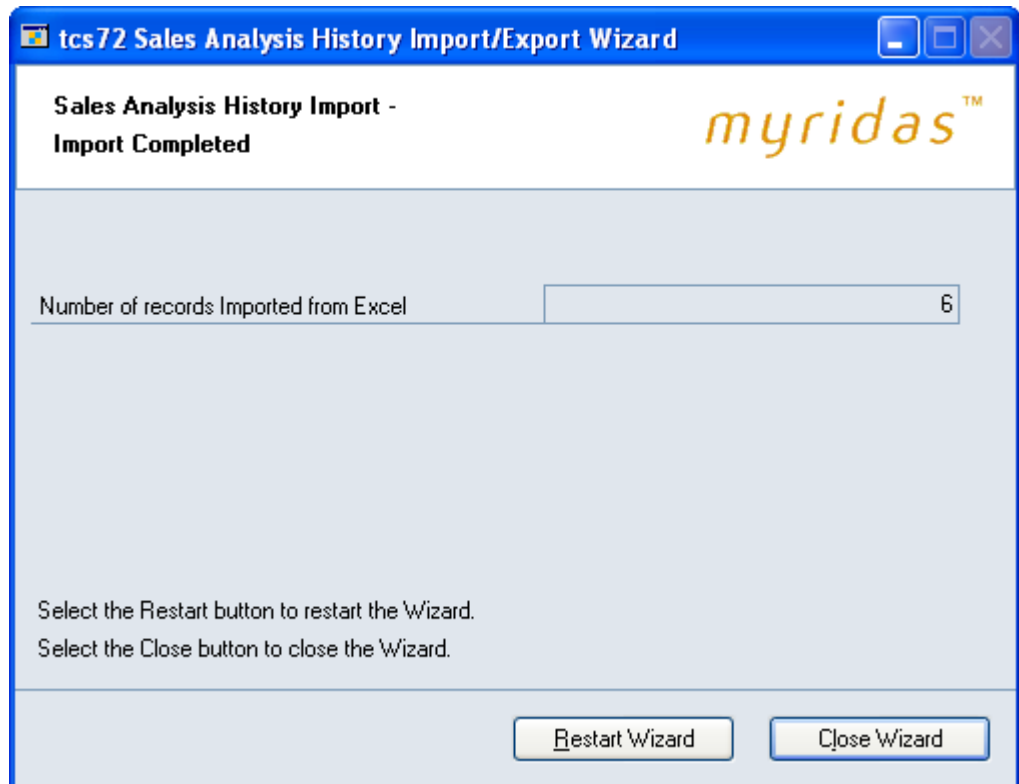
tcs72 Sales Analysis History Import/Export Wizard

Sales Analysis History Import - Import Completed

myridas™

Number of records Imported from Excel 6

Select the Restart button to restart the Wizard.
Select the Close button to close the Wizard.

Restart Wizard

Close Wizard